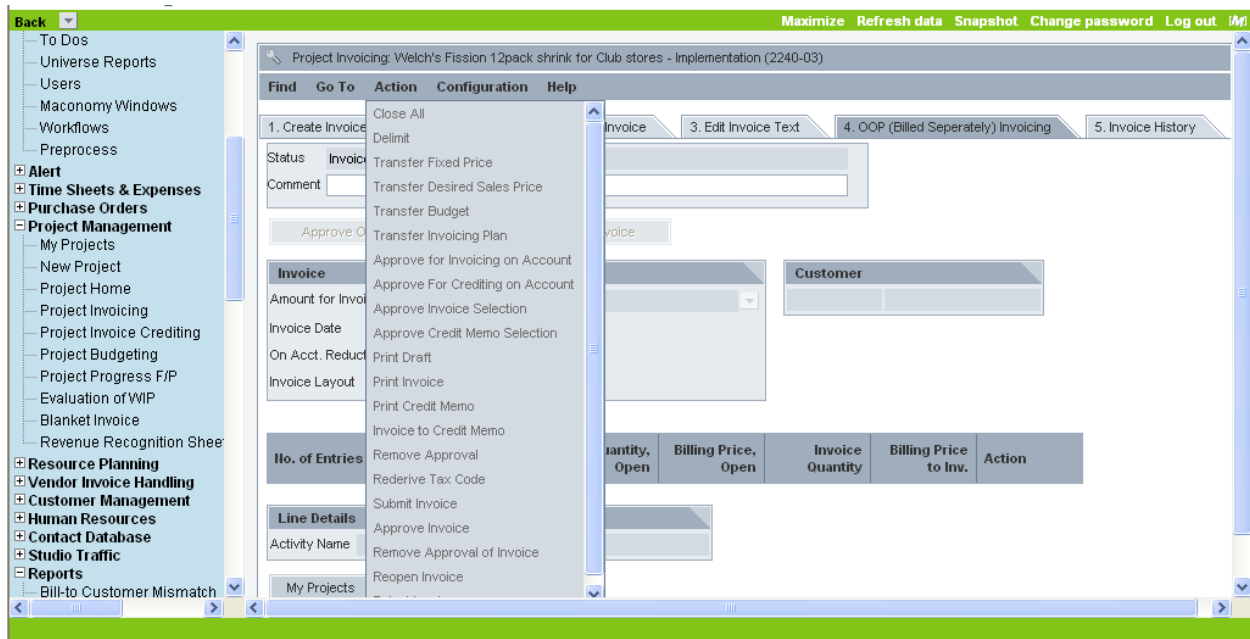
Back

Maximize Refresh data Snapshot Change password Log out

To Dos
Universe Reports
Users
Maconomy Windows
Workflows
Preprocess
Alert
Time Sheets & Expenses
Purchase Orders
Project Management
My Projects
New Project
Project Home
Project Invoicing
Project Invoice Crediting
Project Budgeting
Project Progress F/P
Evaluation of WIP
Blanket Invoice
Revenue Recognition Sheet
Resource Planning
Vendor Invoice Handling
Customer Management
Human Resources
Contact Database
Studio Traffic
Reports
Bill-to Customer Mismatch

Project Invoicing: Welch's Fission 12pack shrink for Club stores - Implementation (2240-03)

Find Go To Action Configuration Help

1. Create Invoice
Invoice
3. Edit Invoice Text
4. OOP (Billed Seperately) Invoicing
5. Invoice History

Status Invoice
Comment

Approve O
voice

Invoice
Amount for Invoi
Invoice Date
On Acct. Reduct
Invoice Layout

Customer

No. of Entries
uantity, Open
Billing Price, Open
Invoice Quantity
Billing Price to Inv.
Action

Line Details
Activity Name

My Projects

Close All
Delimit
Transfer Fixed Price
Transfer Desired Sales Price
Transfer Budget
Transfer Invoicing Plan
Approve for Invoicing on Account
Approve For Crediting on Account
Approve Invoice Selection
Approve Credit Memo Selection
Print Draft
Print Invoice
Print Credit Memo
Invoice to Credit Memo
Remove Approval
Rederive Tax Code
Submit Invoice
Approve Invoice
Remove Approval of Invoice
Reopen Invoice
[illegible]